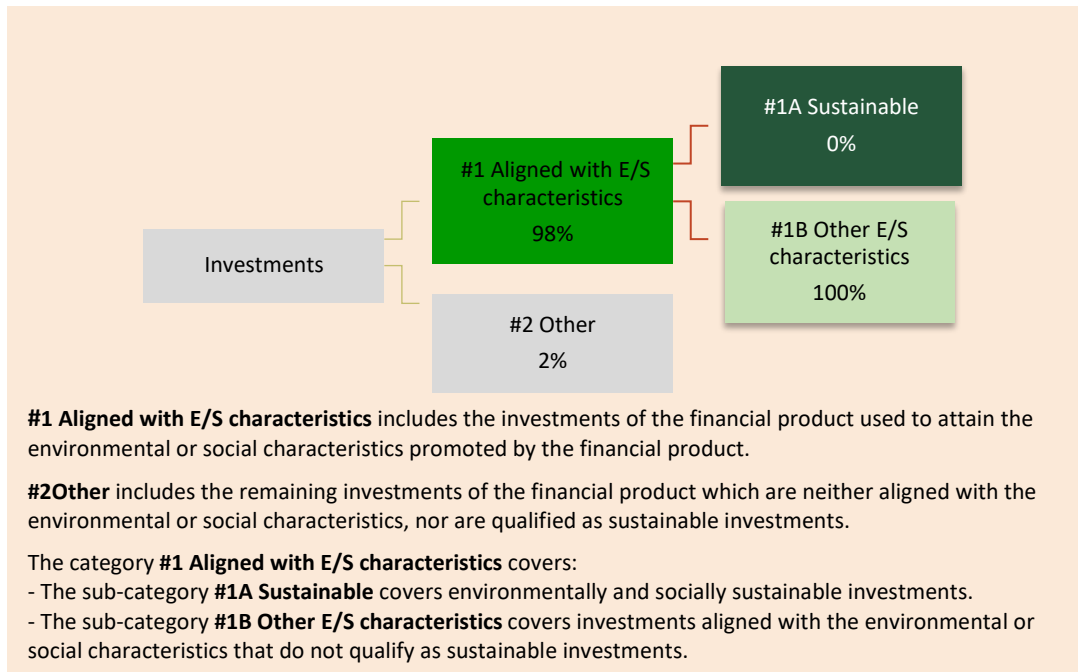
Investments

#1 Aligned with E/S characteristics
98%

#2 Other
2%

#1A Sustainable
0%

#1B Other E/S characteristics
100%

**#1 Aligned with E/S characteristics** includes the investments of the financial product used to attain the environmental or social characteristics promoted by the financial product.

**#2Other** includes the remaining investments of the financial product which are neither aligned with the environmental or social characteristics, nor are qualified as sustainable investments.

The category **#1 Aligned with E/S characteristics** covers:
- The sub-category **#1A Sustainable** covers environmentally and socially sustainable investments.
- The sub-category **#1B Other E/S characteristics** covers investments aligned with the environmental or social characteristics that do not qualify as sustainable investments.